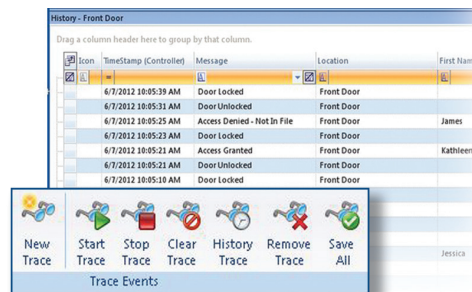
History - Front Door

Drag a column header here to group by that column.

| Icon | TimeStamp (Controller) | Message | Location | First Nam |
|---|---|---|---|---|
| | = | | | |
| | 6/7/2012 10:05:39 AM | Door Locked | Front Door | |
| | 6/7/2012 10:05:31 AM | Door Unlocked | Front Door | |
| | 6/7/2012 10:05:25 AM | Access Denied - Not In File | Front Door | James |
| | 6/7/2012 10:05:23 AM | Door Locked | Front Door | |
| | 6/7/2012 10:05:21 AM | Access Granted | Front Door | Kathleen |
| | 6/7/2012 10:05:21 AM | Door Unlocked | Front Door | |
| | 6/7/2012 10:05:19 AM | Door Locked | Front Door | |
| | | | | Jessica |

New Trace | Start Trace | Stop Trace | Clear Trace | History Trace | Remove Trace | Save All

Trace Events